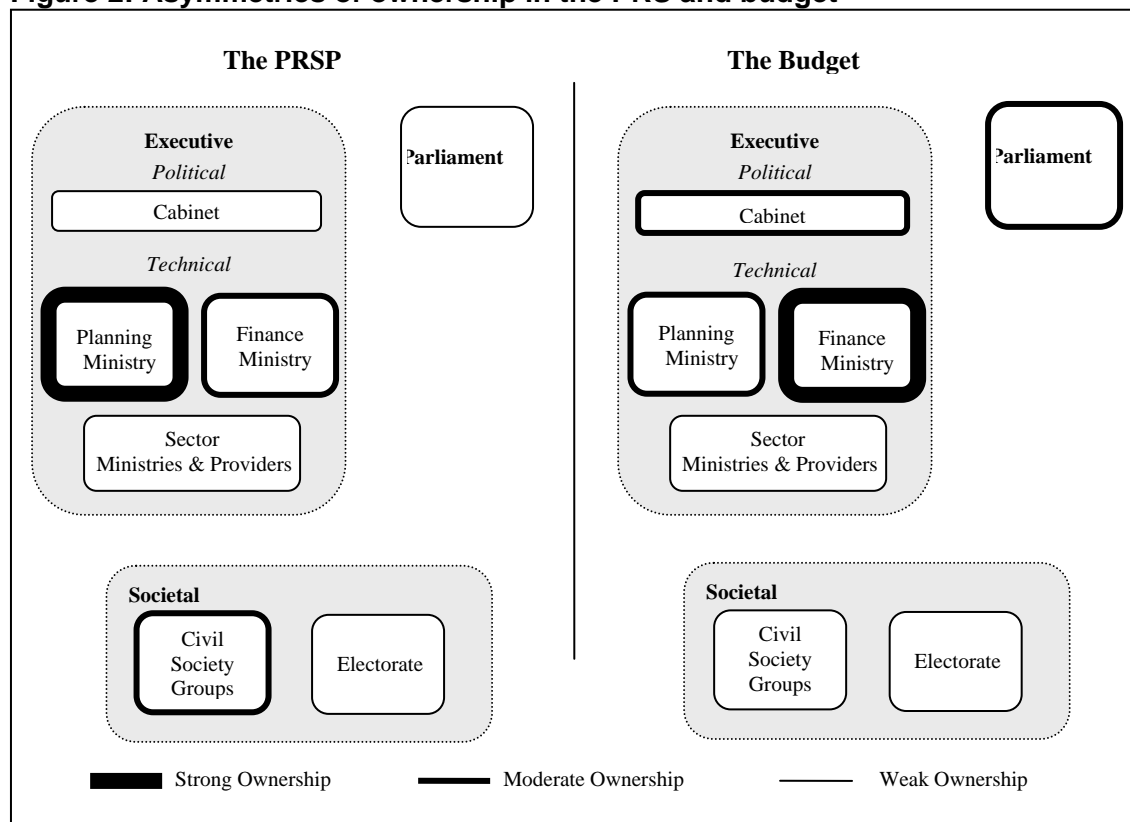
Figure 2: Asymmetries of ownership in the PRS and budget

The PRSP

Executive
Political
Cabinet
Technical
Planning Ministry
Finance Ministry
Sector Ministries & Providers

Parliament

Societal
Civil Society Groups
Electorate

The Budget

Executive
Political
Cabinet
Technical
Planning Ministry
Finance Ministry
Sector Ministries & Providers

Parliament

Societal
Civil Society Groups
Electorate

Strong Ownership
Moderate Ownership
Weak Ownership